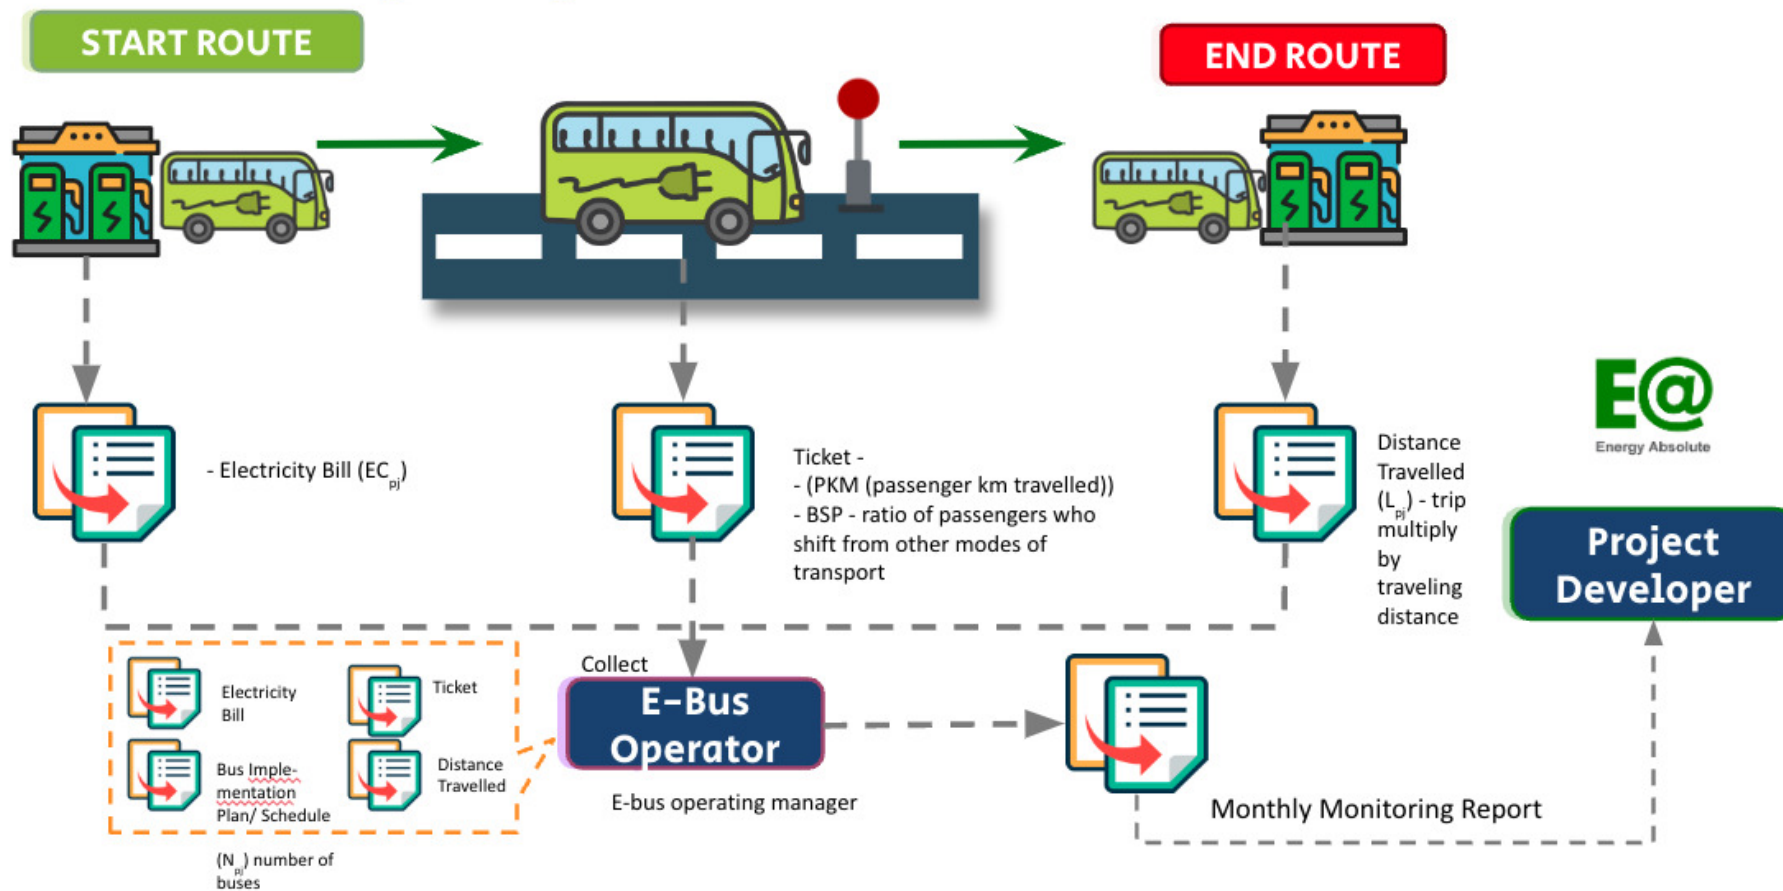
START ROUTE

END ROUTE

- Electricity Bill ($EC_{pj}$)

Ticket -
- (PKM (passenger km travelled))
- BSP - ratio of passengers who shift from other modes of transport

Distance Travelled ($L_{pj}$) - trip multiply by traveling distance

E@
Energy Absolute

Project Developer

Electricity Bill

Ticket

Bus Implementation Plan/ Schedule

Distance Travelled

($N_{pj}$) number of buses

Collect

E-Bus Operator

E-bus operating manager

Monthly Monitoring Report